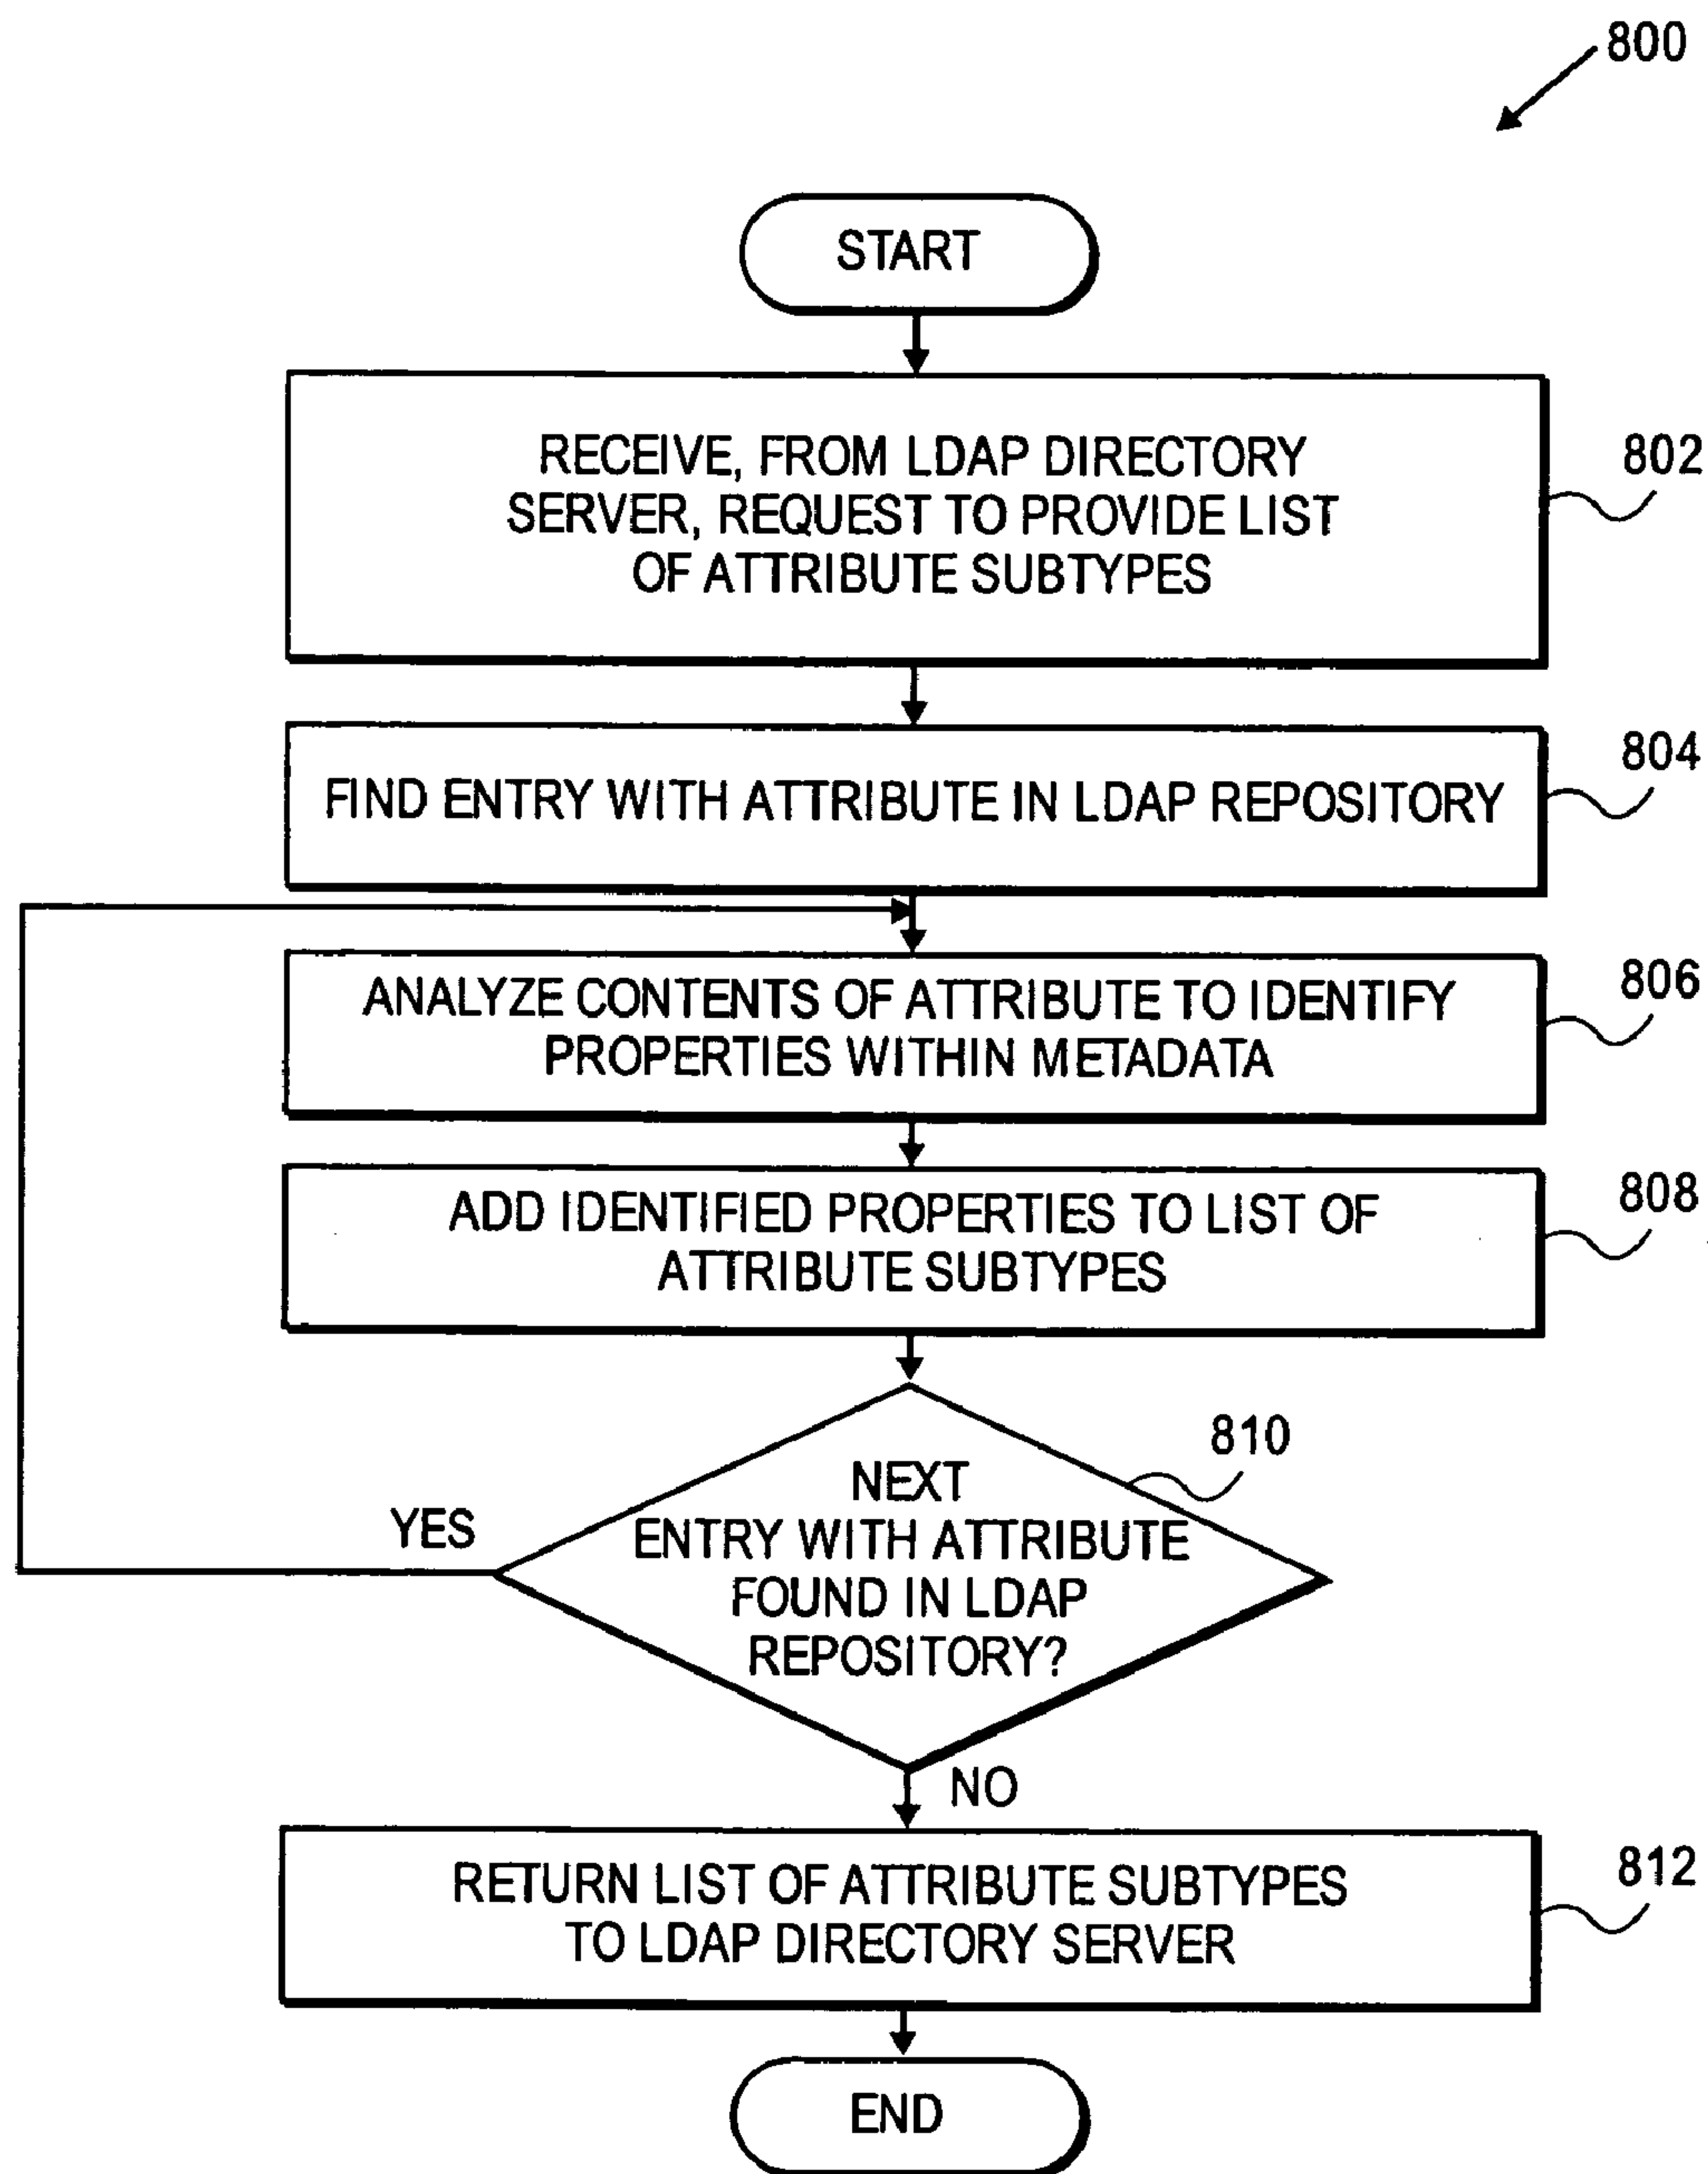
800

START

RECEIVE, FROM LDAP DIRECTORY SERVER, REQUEST TO PROVIDE LIST OF ATTRIBUTE SUBTYPES

802

FIND ENTRY WITH ATTRIBUTE IN LDAP REPOSITORY

804

ANALYZE CONTENTS OF ATTRIBUTE TO IDENTIFY PROPERTIES WITHIN METADATA

806

ADD IDENTIFIED PROPERTIES TO LIST OF ATTRIBUTE SUBTYPES

808

810

NEXT ENTRY WITH ATTRIBUTE FOUND IN LDAP REPOSITORY?

YES

NO

RETURN LIST OF ATTRIBUTE SUBTYPES TO LDAP DIRECTORY SERVER

812

END